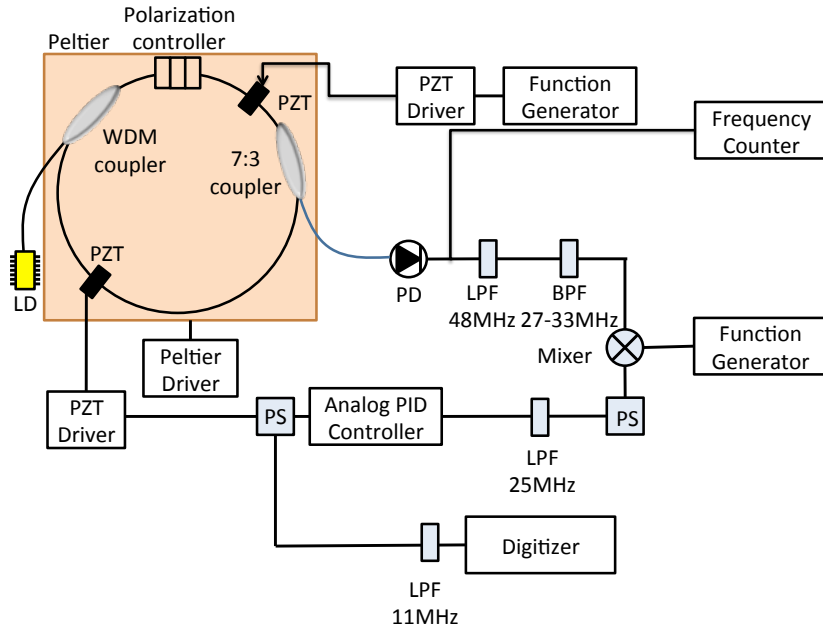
Polarization controller
Peltier
PZT Driver
Function Generator
PZT
WDM coupler
7:3 coupler
Frequency Counter
PD
LPF 48MHz
BPF 27-33MHz
PZT
LD
Mixer
Function Generator
Peltier Driver
PZT Driver
PS
Analog PID Controller
LPF 25MHz
PS
Digitizer
LPF 11MHz